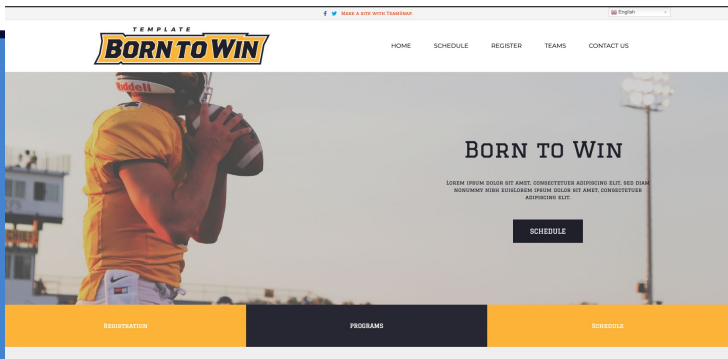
f 🐦 Make a site with TeamSnap

English

TEMPLATE
BORN TO WIN

HOME SCHEDULE REGISTER TEAMS CONTACT US

Riddell

Born to Win

LOREM IPSUM DOLOR SIT AMET, CONSECTETUER ADIPISCING ELIT, SED DIAM NONUMMY NIBH EUISLOREM IPSUM DOLOR SIT AMET, CONSECTETUER ADIPISCING ELIT.

SCHEDULE

Registration

PROGRAMS

Schedule